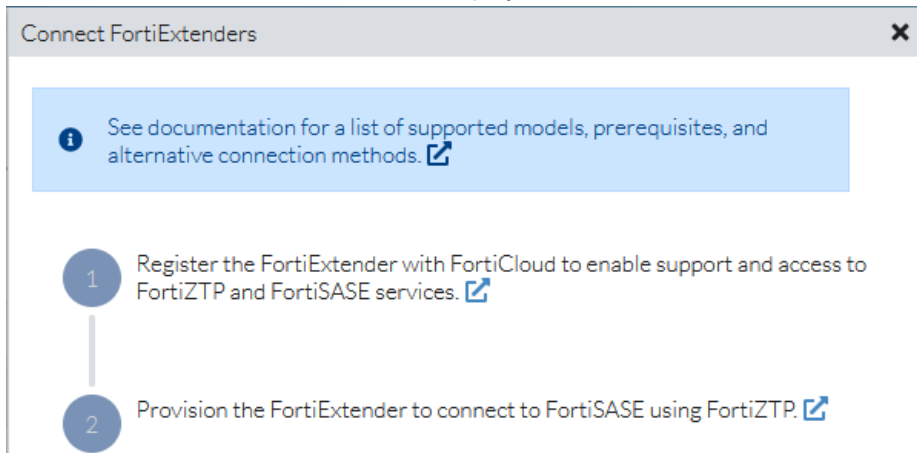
Connect FortiExtenders

See documentation for a list of supported models, prerequisites, and alternative connection methods.

1 Register the FortiExtender with FortiCloud to enable support and access to FortiZTP and FortiSASE services.

2 Provision the FortiExtender to connect to FortiSASE using FortiZTP.